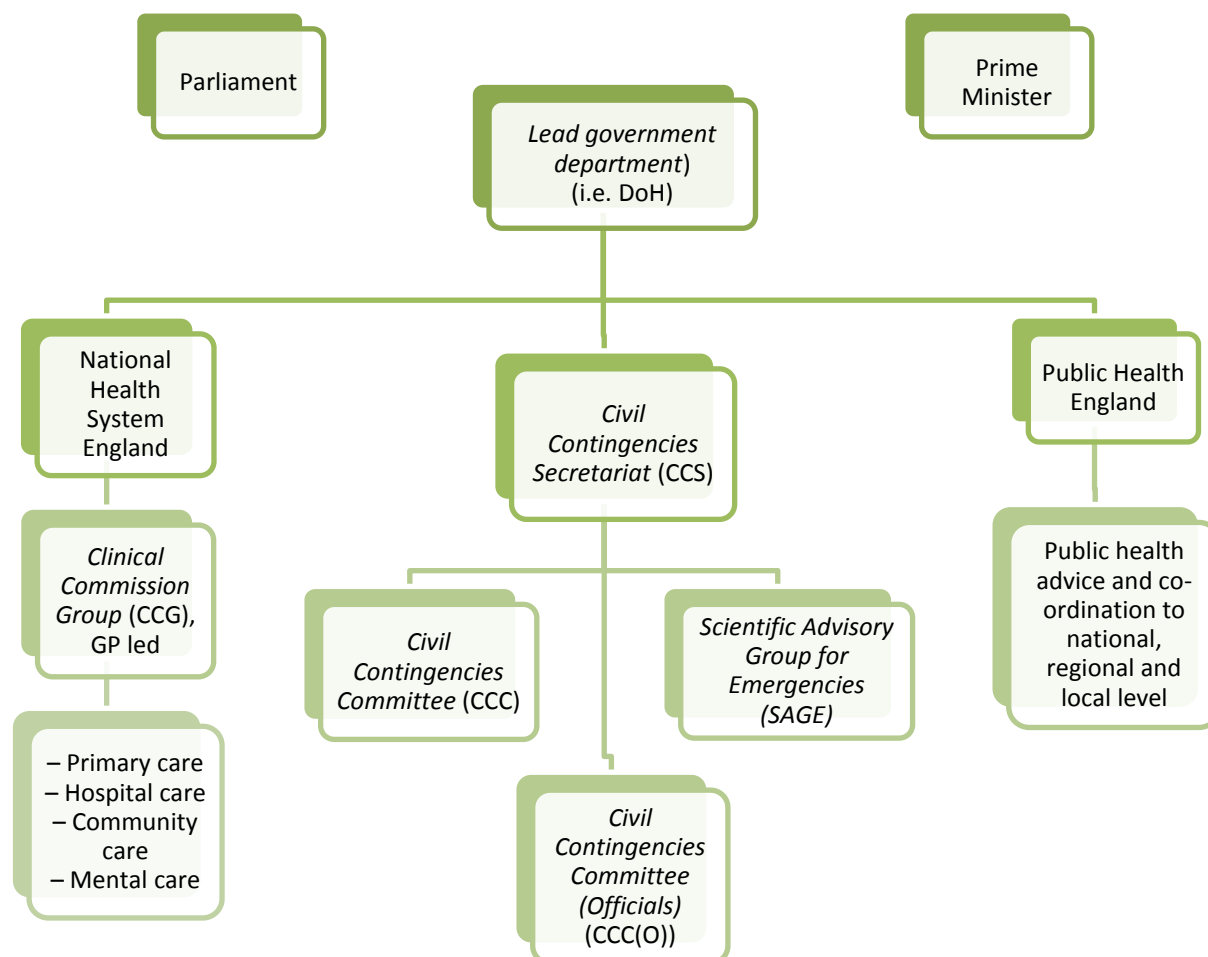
Parliament

Lead government department)
(i.e. DoH)

Prime Minister

National Health System England

Civil Contingencies Secretariat (CCS)

Public Health England

Clinical Commission Group (CCG), GP led

Civil Contingencies Committee (CCC)

Scientific Advisory Group for Emergencies (SAGE)

Public health advice and co-ordination to national, regional and local level

– Primary care
– Hospital care
– Community care
– Mental care

Civil Contingencies Committee (Officials) (CCC(O))